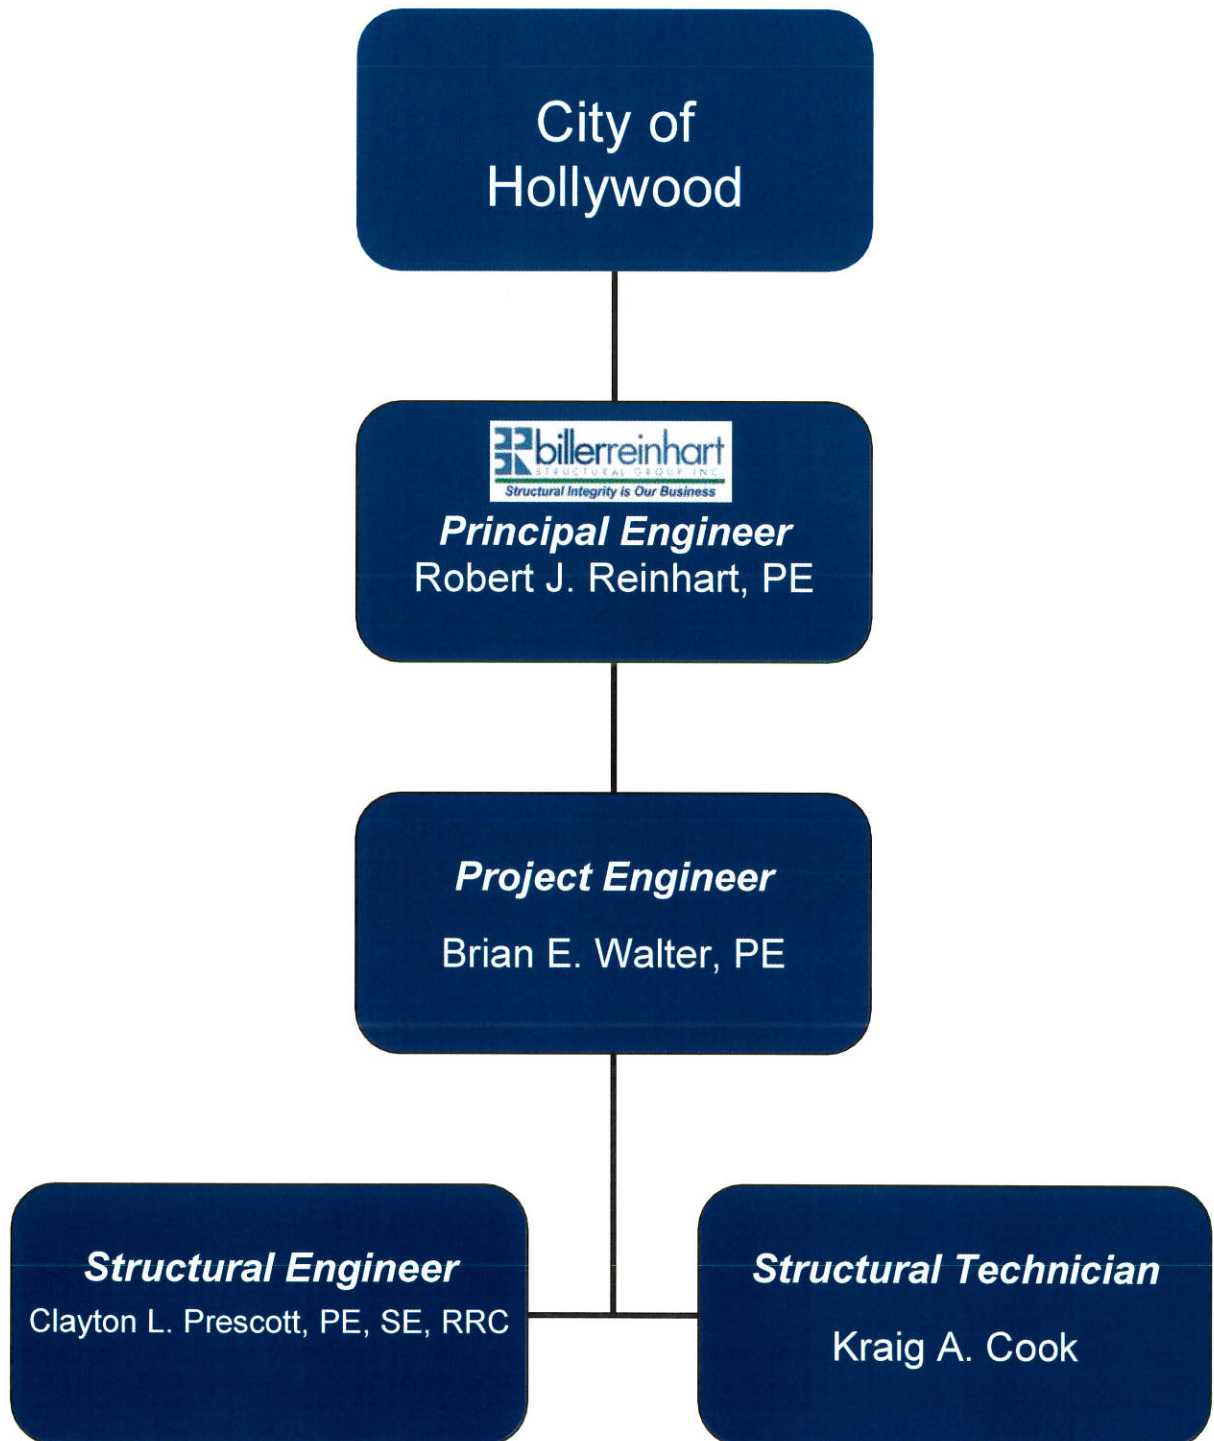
City of Hollywood

billerreinhart
STRUCTURAL GROUP INC
Structural Integrity is Our Business

***Principal Engineer***
Robert J. Reinhart, PE

***Project Engineer***

Brian E. Walter, PE

***Structural Engineer***
Clayton L. Prescott, PE, SE, RRC

***Structural Technician***

Kraig A. Cook